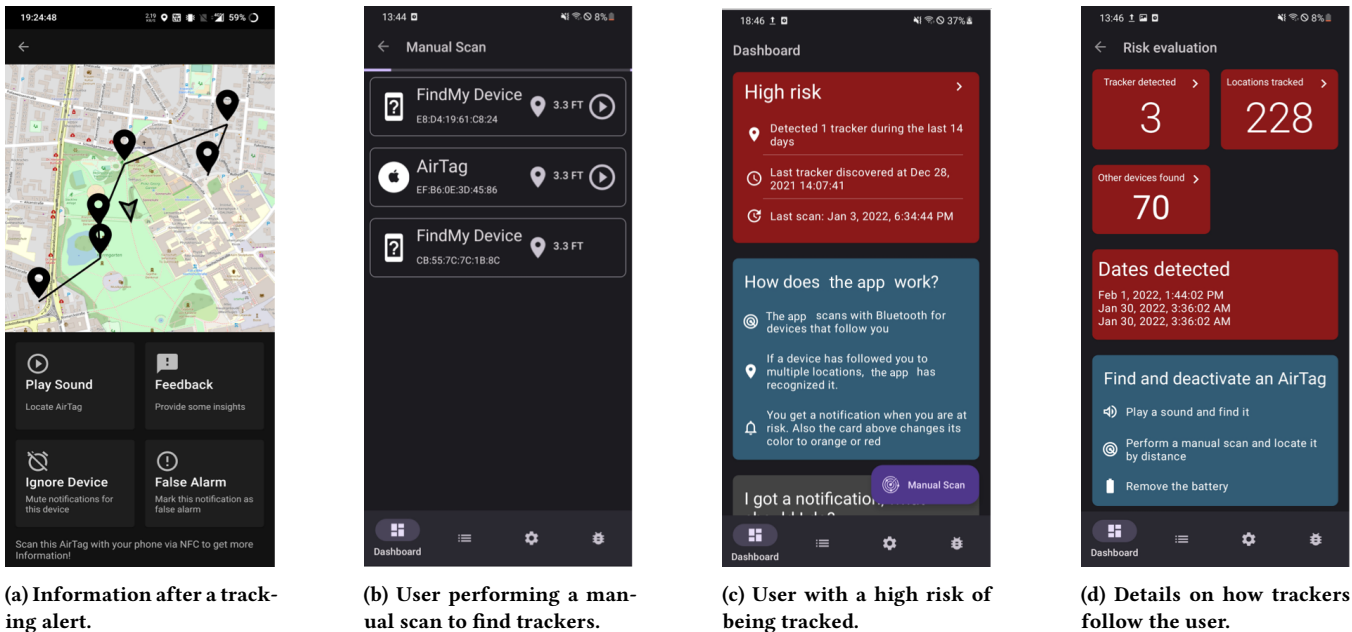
19:24:48 59%

Play Sound
Locate AirTag

Feedback
Provide some insights

Ignore Device
Mute notifications for this device

False Alarm
Mark this notification as false alarm

Scan this AirTag with your phone via NFC to get more Information!

(a) Information after a tracking alert.

13:44 8%

Manual Scan

FindMy Device
E8:D4:19:61:C8:24
3.3 FT

AirTag
EF:B6:0E:3D:45:86
3.3 FT

FindMy Device
CB:55:7C:7C:1B:8C
3.3 FT

Dashboard

(b) User performing a manual scan to find trackers.

18:46 37%

Dashboard

High risk

Detected 1 tracker during the last 14 days

Last tracker discovered at Dec 28, 2021 14:07:41

Last scan: Jan 3, 2022, 6:34:44 PM

How does the app work?

The app scans with Bluetooth for devices that follow you

If a device has followed you to multiple locations, the app has recognized it.

You get a notification when you are at risk. Also the card above changes its color to orange or red

I got a notification, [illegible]

Manual Scan

Dashboard

(c) User with a high risk of being tracked.

13:46 8%

Risk evaluation

Tracker detected
3

Locations tracked
228

Other devices found
70

Dates detected
Feb 1, 2022, 1:44:02 PM
Jan 30, 2022, 3:36:02 AM
Jan 30, 2022, 3:36:02 AM

Find and deactivate an AirTag

Play a sound and find it

Perform a manual scan and locate it by distance

Remove the battery

Dashboard

(d) Details on how trackers follow the user.